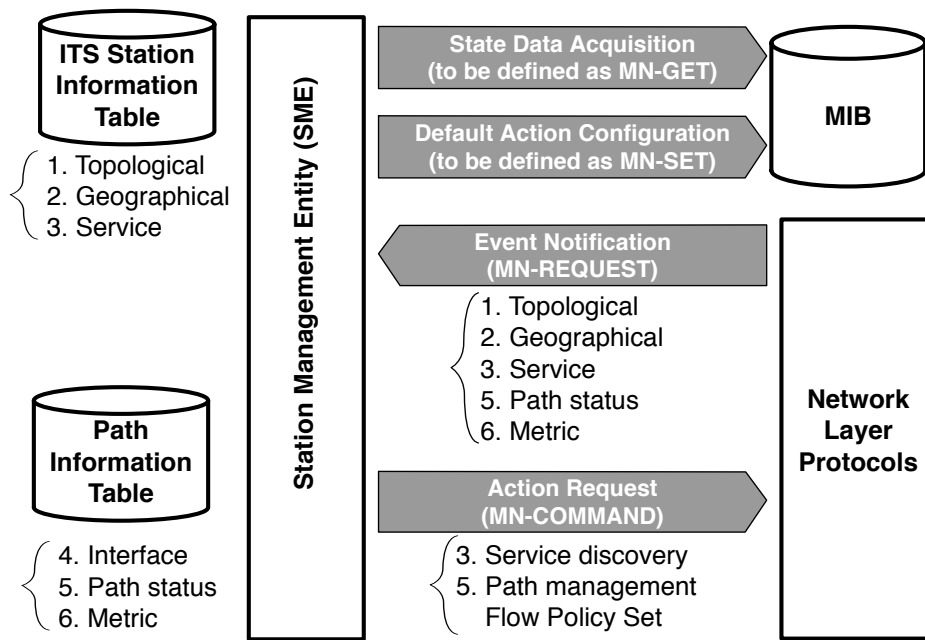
ITS Station Information Table

1. Topological
2. Geographical
3. Service

Path Information Table

4. Interface
5. Path status
6. Metric

Station Management Entity (SME)

State Data Acquisition (to be defined as MN-GET)

Default Action Configuration (to be defined as MN-SET)

MIB

Event Notification (MN-REQUEST)

1. Topological
2. Geographical
3. Service
5. Path status
6. Metric

Action Request (MN-COMMAND)

3. Service discovery
5. Path management
Flow Policy Set

Network Layer Protocols